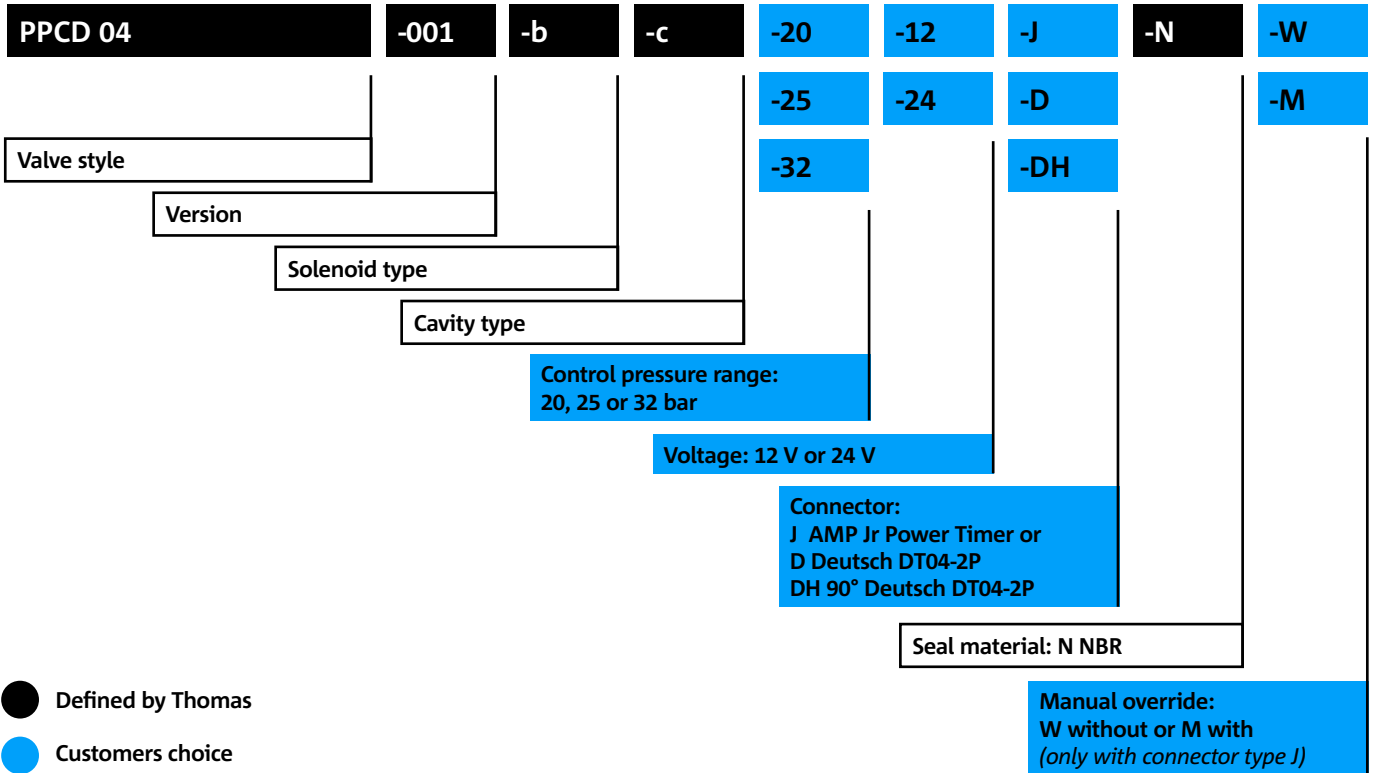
PPCD 04 -001 -b -c -20 -12 -J -N -W

-25 -24 -D -M

-32 -DH

Valve style

Version

Solenoid type

Cavity type

Control pressure range: 20, 25 or 32 bar

Voltage: 12 V or 24 V

Connector:
J AMP Jr Power Timer or
D Deutsch DT04-2P
DH 90° Deutsch DT04-2P

Seal material: N NBR

Manual override:
W without or M with
*(only with connector type J)*

Defined by Thomas

Customers choice